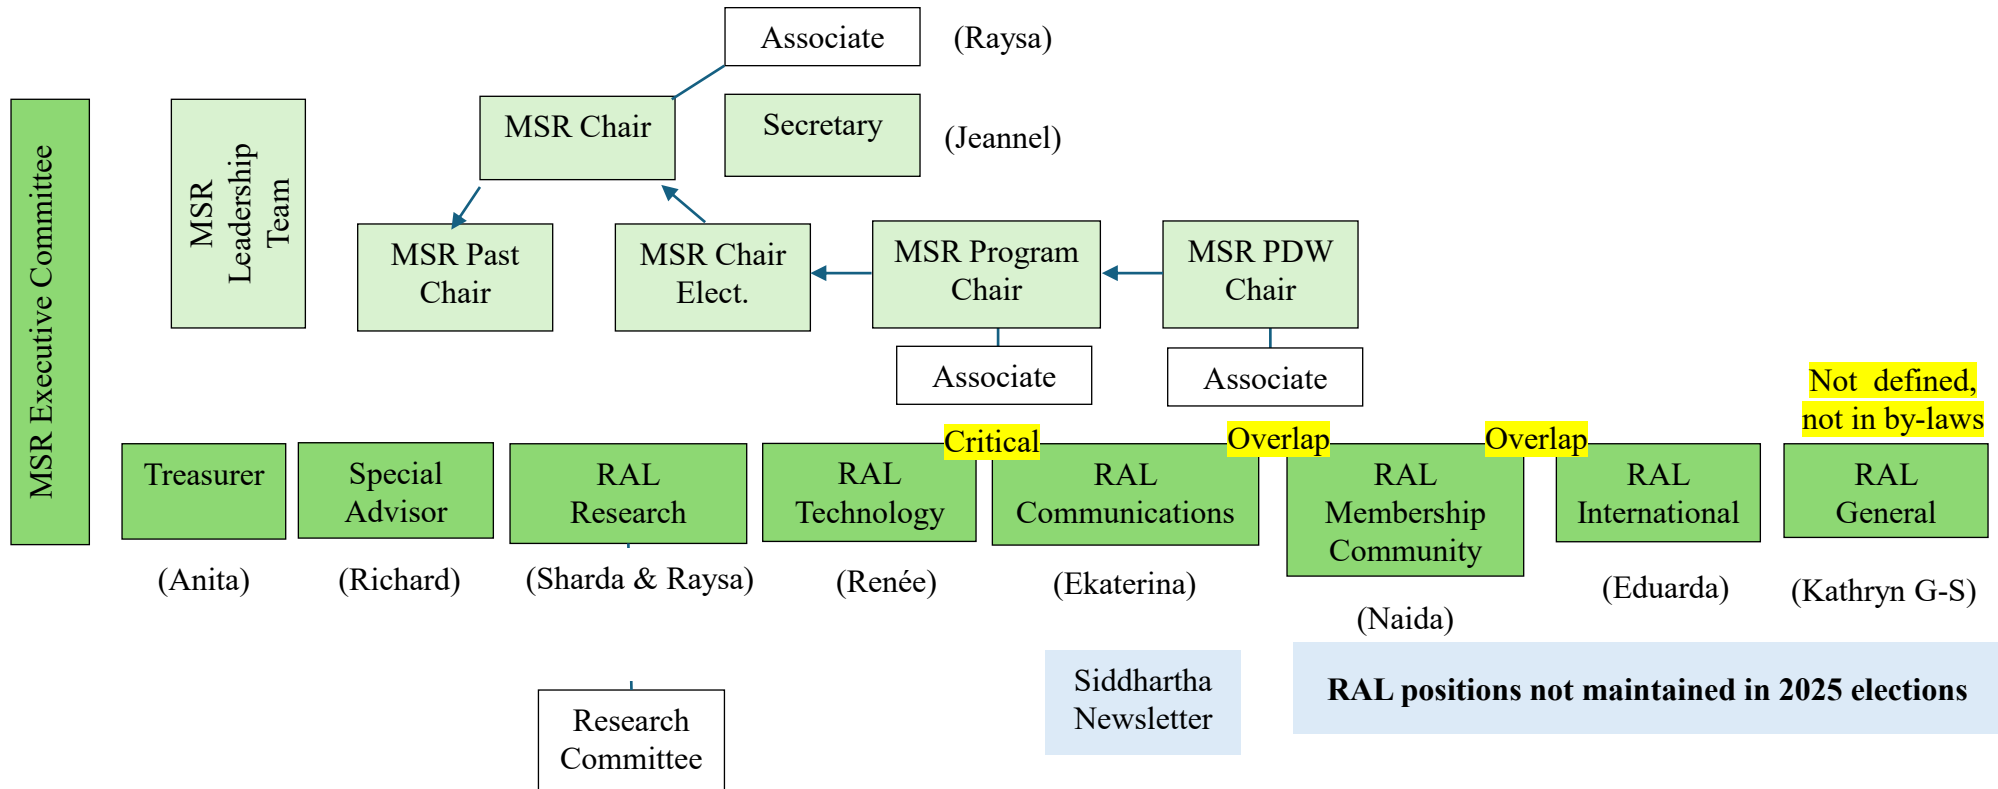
MSR Executive Committee

MSR Leadership Team

Associate (Raysa)

MSR Chair

Secretary (Jeannel)

MSR Past Chair

MSR Chair Elect.

MSR Program Chair

MSR PDW Chair

Associate

Associate

Not defined, not in by-laws

Critical

Overlap

Overlap

Treasurer

Special Advisor

RAL Research

RAL Technology

RAL Communications

RAL Membership Community

RAL International

RAL General

(Anita)

(Richard)

(Sharda & Raysa)

(Renée)

(Ekaterina)

(Naida)

(Eduarda)

(Kathryn G-S)

Siddhartha Newsletter

RAL positions not maintained in 2025 elections

Research Committee